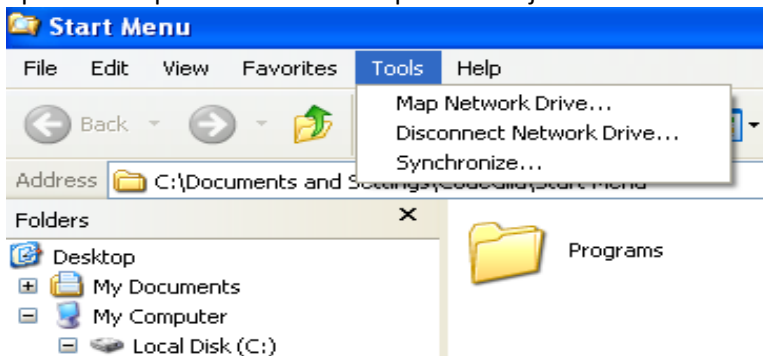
Start Menu

File Edit View Favorites Tools Help

Map Network Drive...
Disconnect Network Drive...
Synchronize...

Back

Address C:\Documents and Se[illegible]

Folders ×

Programs

Desktop
My Documents
My Computer
Local Disk (C:)